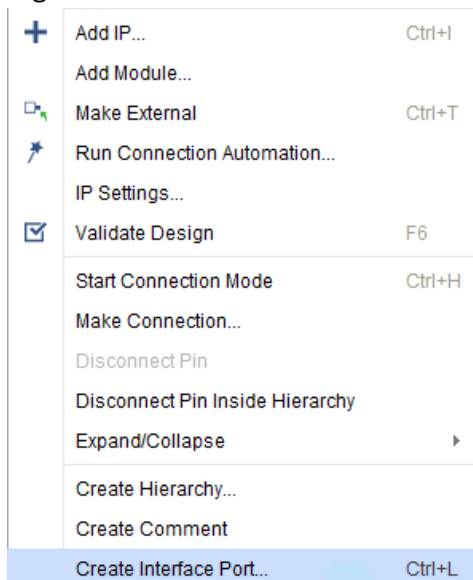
Add IP... Ctrl+I
Add Module...
Make External Ctrl+T
Run Connection Automation...
IP Settings...
Validate Design F6

Start Connection Mode Ctrl+H
Make Connection...
Disconnect Pin
Disconnect Pin Inside Hierarchy
Expand/Collapse

Create Hierarchy...
Create Comment
Create Interface Port... Ctrl+L